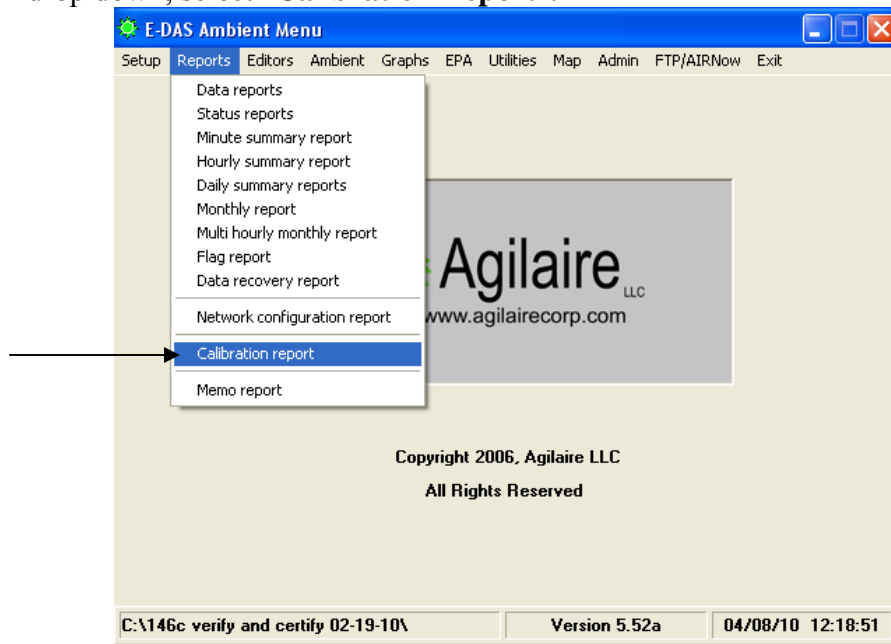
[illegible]

E-DAS Ambient Menu

Setup Reports Editors Ambient Graphs EPA Utilities Map Admin FTP/AIRNow Exit

Data reports
Status reports
Minute summary report
Hourly summary report
Daily summary reports
Monthly report
Multi hourly monthly report
Flag report
Data recovery report
Network configuration report
Calibration report
Memo report

Agilaire LLC
www.agilairecorp.com

Copyright 2006, Agilaire LLC
All Rights Reserved

C:\146c verify and certify 02-19-10\ Version 5.52a 04/08/10 12:18:51